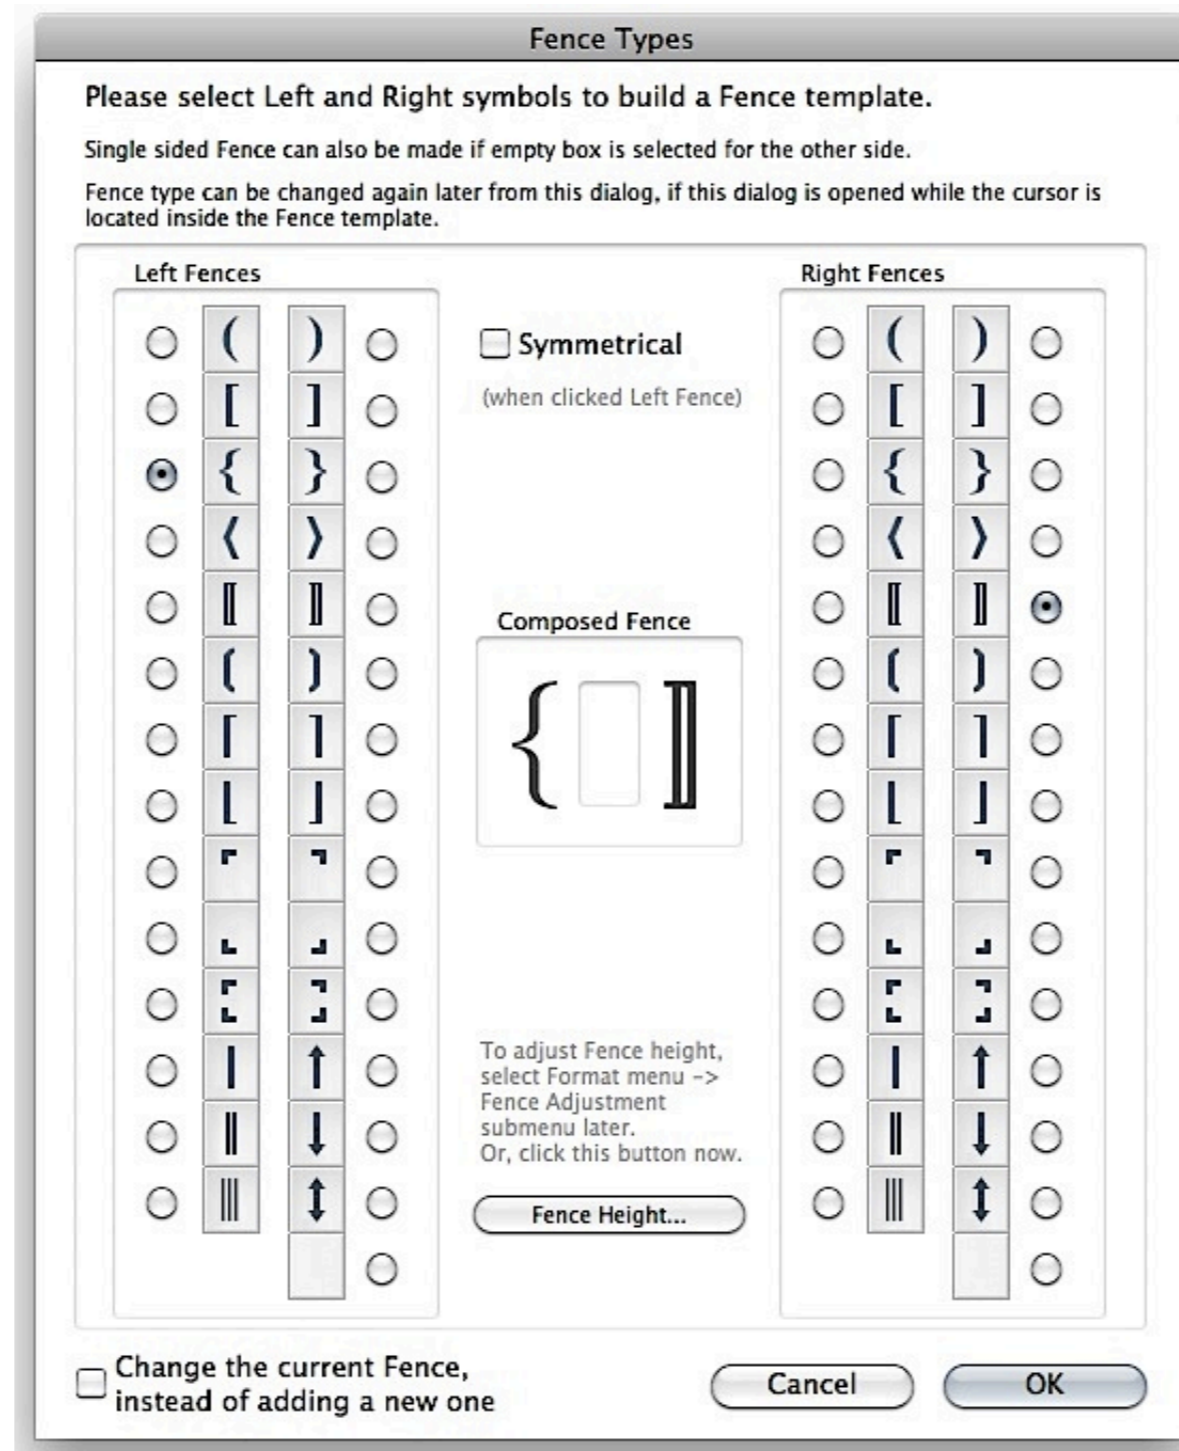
Fence Types

Please select Left and Right symbols to build a Fence template.

Single sided Fence can also be made if empty box is selected for the other side.

Fence type can be changed again later from this dialog, if this dialog is opened while the cursor is located inside the Fence template.

Left Fences

| ( | ) |
|---|---|
| [ | ] |
| { | } |
| ⟨ | ⟩ |
| ⟦ | ⟧ |
| ( | ) |
| ⌈ | ⌉ |
| ⌊ | ⌋ |
| ⌜ | ⌝ |
| ⌞ | ⌟ |
| ⌜⌞ | ⌝⌟ |
| \| | ↑ |
| ‖ | ↓ |
| ⦀ | ↕ |
| | |

Symmetrical

(when clicked Left Fence)

Composed Fence

$\{ \square ⟧$

To adjust Fence height, select Format menu -> Fence Adjustment submenu later. Or, click this button now.

Fence Height...

Right Fences

| ( | ) |
|---|---|
| [ | ] |
| { | } |
| ⟨ | ⟩ |
| ⟦ | ⟧ |
| ( | ) |
| ⌈ | ⌉ |
| ⌊ | ⌋ |
| ⌜ | ⌝ |
| ⌞ | ⌟ |
| ⌜⌞ | ⌝⌟ |
| \| | ↑ |
| ‖ | ↓ |
| ⦀ | ↕ |
| | |

Change the current Fence, instead of adding a new one

Cancel

OK